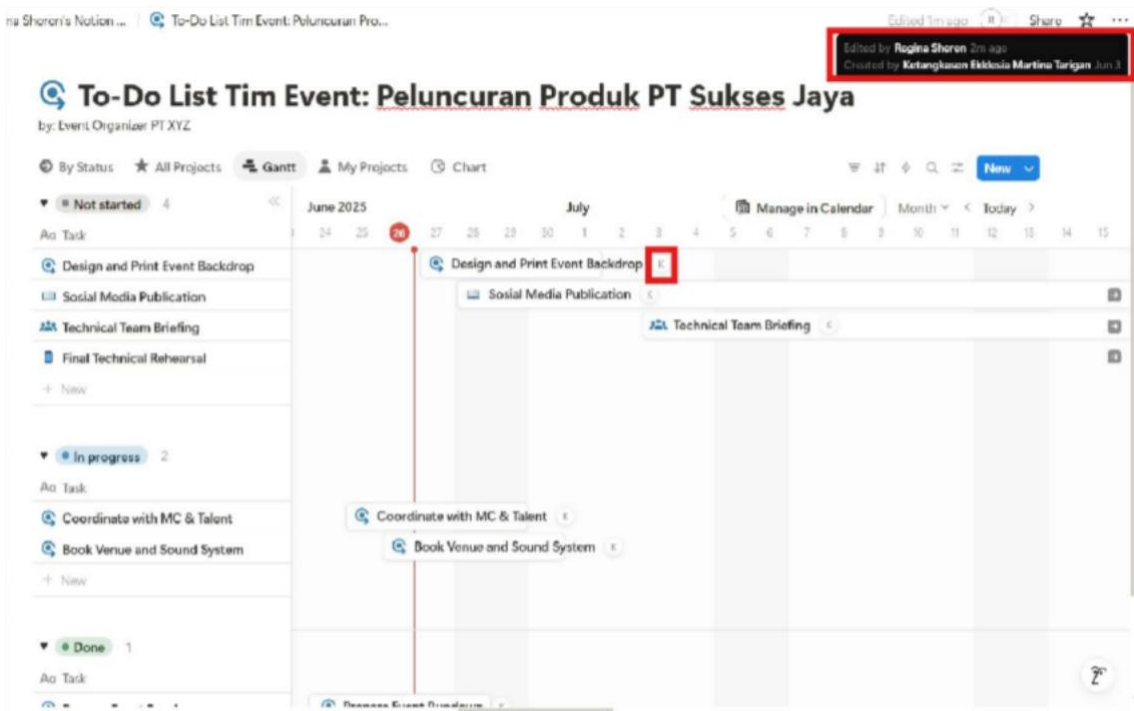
na Sharon's Notion ... / To-Do List Tim Event: Peluncuran Pro...

Edited 1m ago Share ☆ ···

Edited by Regina Sharon 2m ago
Created by Ketangkasan Ekklesia Martina Tarigan Jun 3

To-Do List Tim Event: Peluncuran Produk PT Sukses Jaya

by: Event Organizer PT XYZ

By Status All Projects Gantt My Projects Chart New

Not started 4

Aa Task

Design and Print Event Backdrop

Sosial Media Publication

Technical Team Briefing

Final Technical Rehearsal

+ New

In progress 2

Aa Task

Coordinate with MC & Talent

Book Venue and Sound System

+ New

Done 1

Aa Task

June 2025 July Manage in Calendar Month Today

24 25 26 27 28 29 30 1 2 3 4 5 6 7 8 9 10 11 12 13 14 15

Design and Print Event Backdrop

Sosial Media Publication

Technical Team Briefing

Coordinate with MC & Talent

Book Venue and Sound System

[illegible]